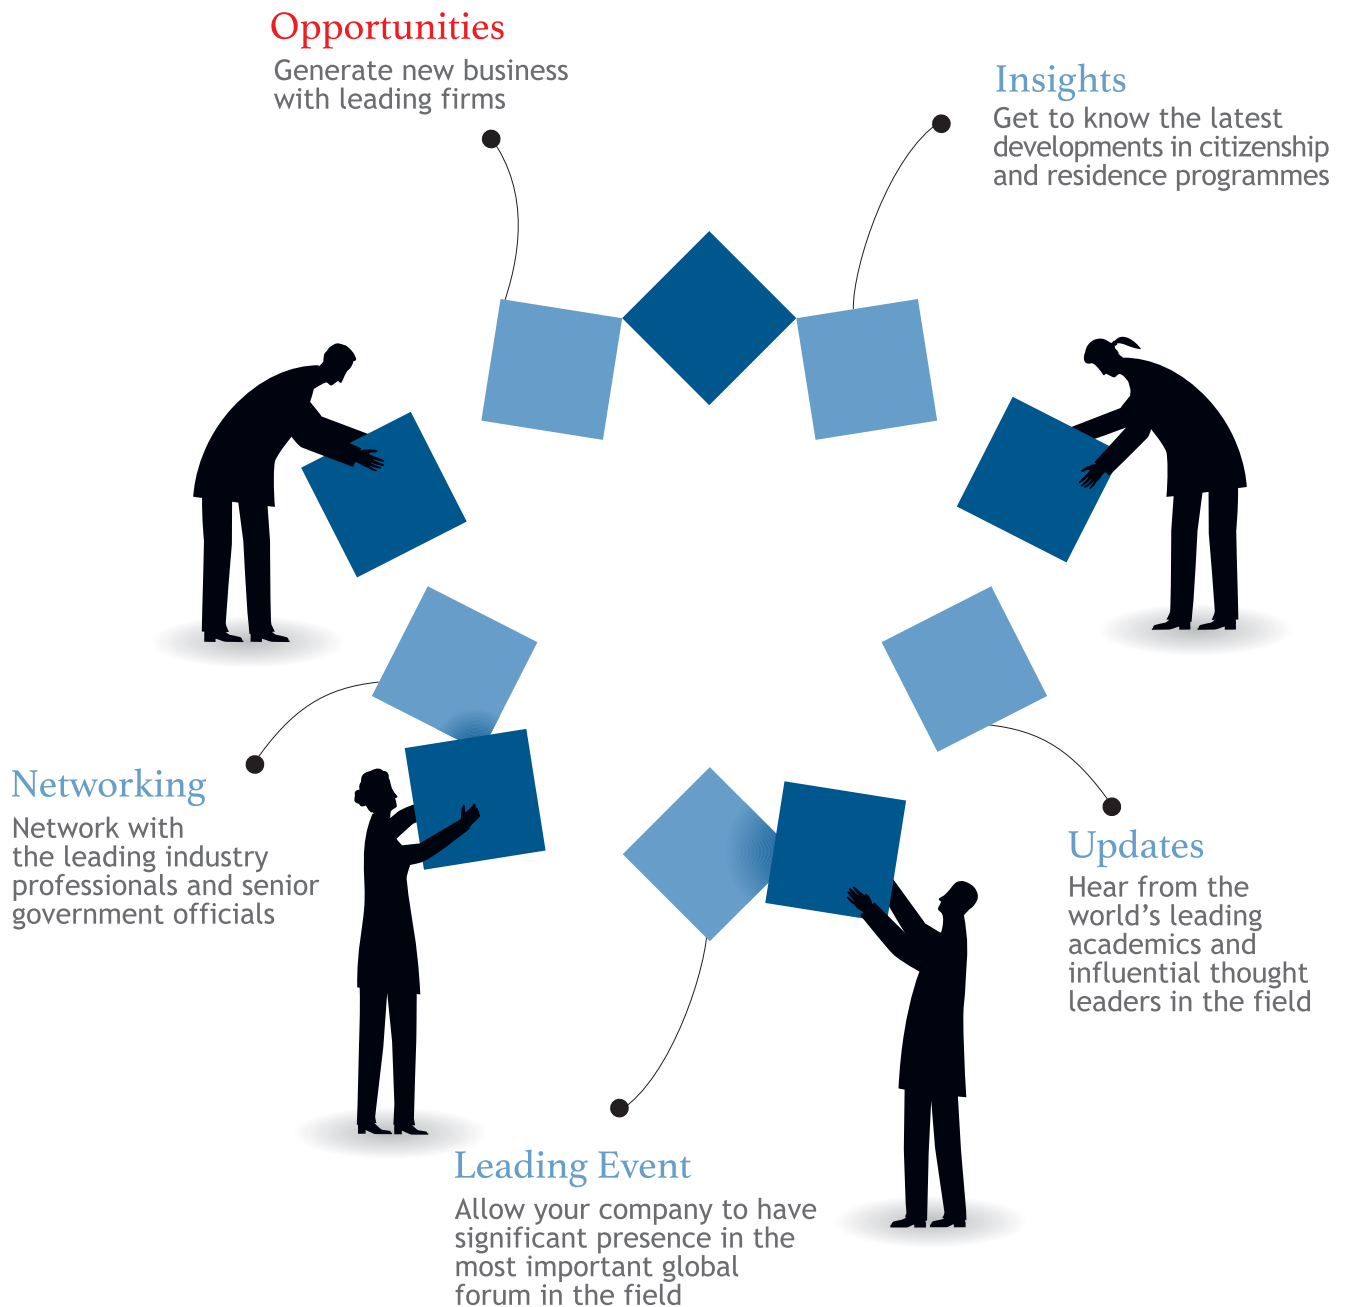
Opportunities
Generate new business with leading firms

Insights
Get to know the latest developments in citizenship and residence programmes

Networking
Network with the leading industry professionals and senior government officials

Updates
Hear from the world's leading academics and influential thought leaders in the field

Leading Event
Allow your company to have significant presence in the most important global forum in the field